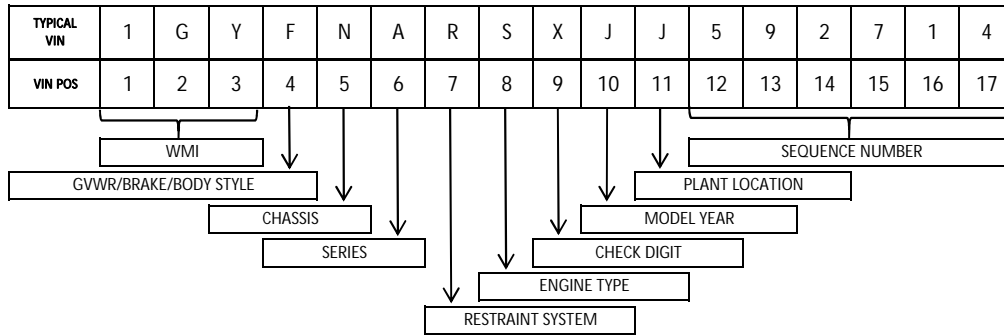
| TYPICAL VIN | 1 | G | Y | F | N | A | R | S | X | J | J | 5 | 9 | 2 | 7 | 1 | 4 |
|---|---|---|---|---|---|---|---|---|---|---|---|---|---|---|---|---|---|
| VIN POS | 1 | 2 | 3 | 4 | 5 | 6 | 7 | 8 | 9 | 10 | 11 | 12 | 13 | 14 | 15 | 16 | 17 |

WMI

GVWR/BRAKE/BODY STYLE

CHASSIS

SERIES

RESTRAINT SYSTEM

ENGINE TYPE

CHECK DIGIT

MODEL YEAR

PLANT LOCATION

SEQUENCE NUMBER